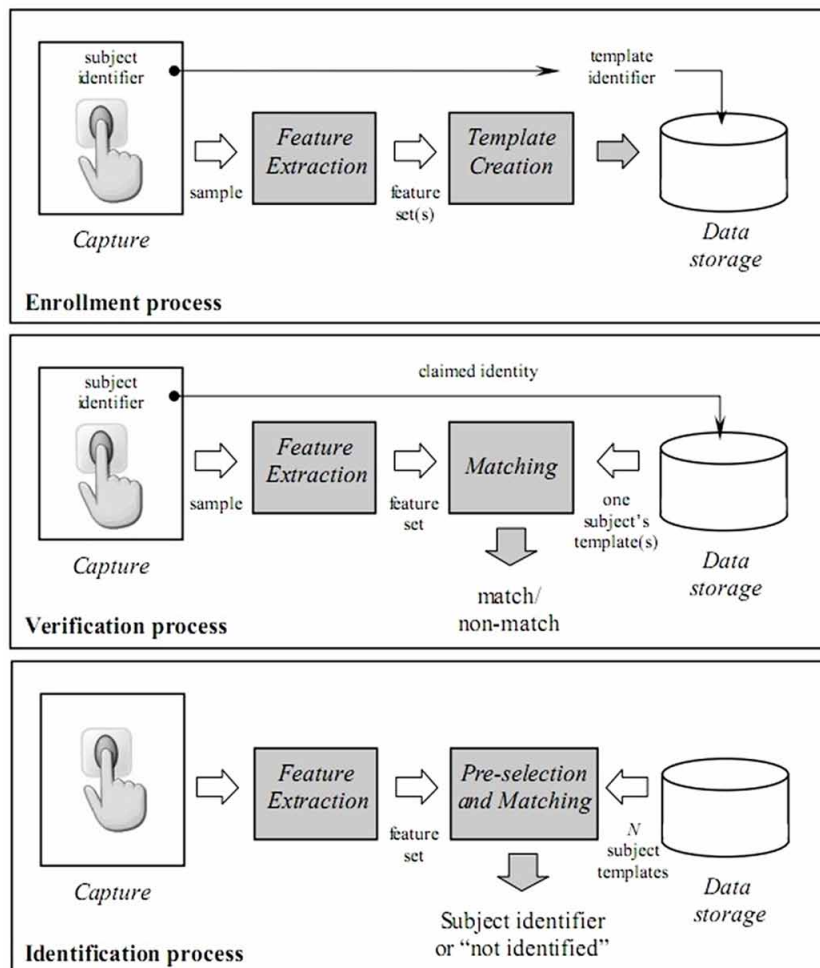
subject identifier

template identifier

Feature Extraction

Template Creation

sample

feature set(s)

Capture

Data storage

Enrollment process

subject identifier

claimed identity

Feature Extraction

Matching

sample

feature set

one subject's template(s)

Capture

Data storage

match/ non-match

Verification process

Feature Extraction

Pre-selection and Matching

feature set

N subject templates

Capture

Data storage

Subject identifier or "not identified"

Identification process